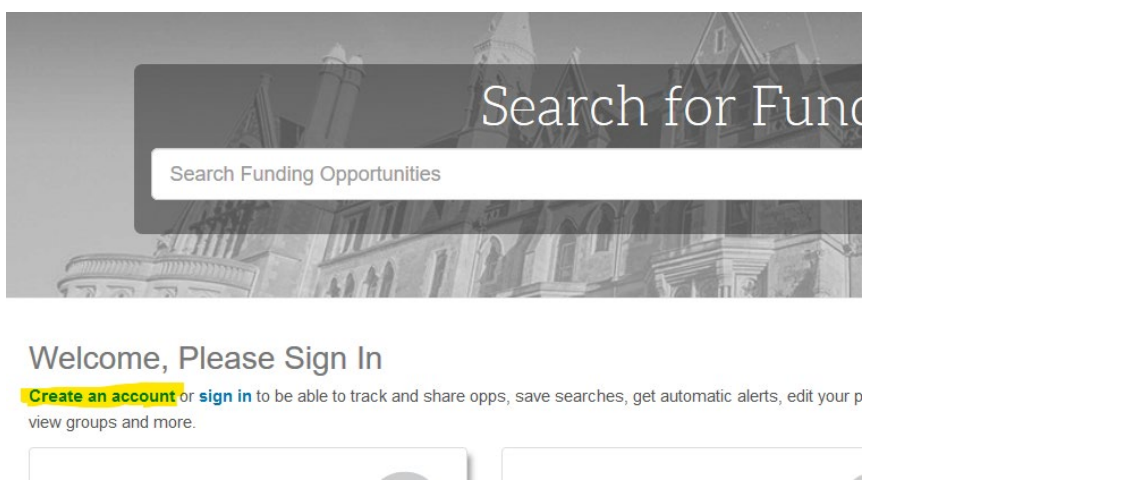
Search for Func

Search Funding Opportunities

Welcome, Please Sign In

Create an account or sign in to be able to track and share opps, save searches, get automatic alerts, edit your p view groups and more.